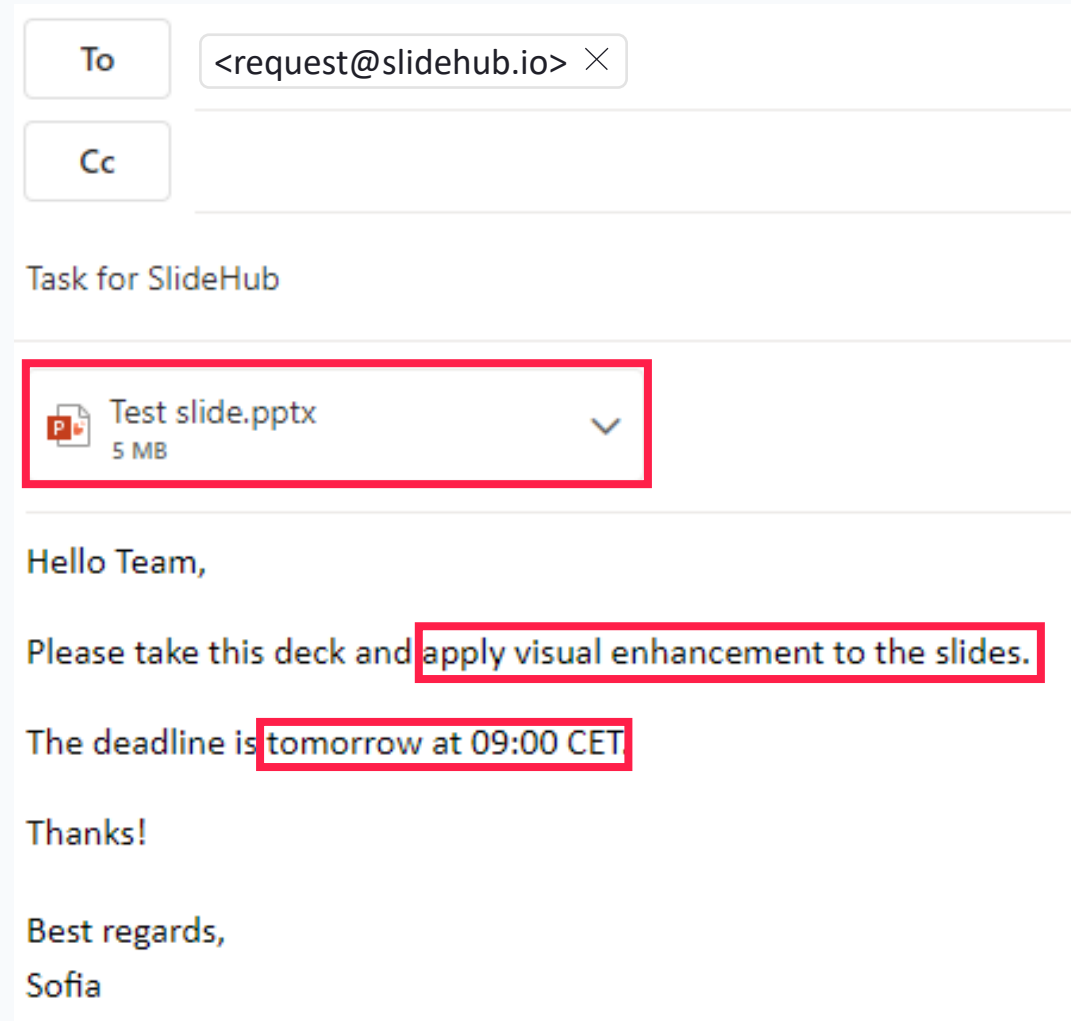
To

<request@slidehub.io>

Cc

Task for SlideHub

Test slide.pptx
5 MB

Hello Team,

Please take this deck and apply visual enhancement to the slides.

The deadline is tomorrow at 09:00 CET.

Thanks!

Best regards,
Sofia